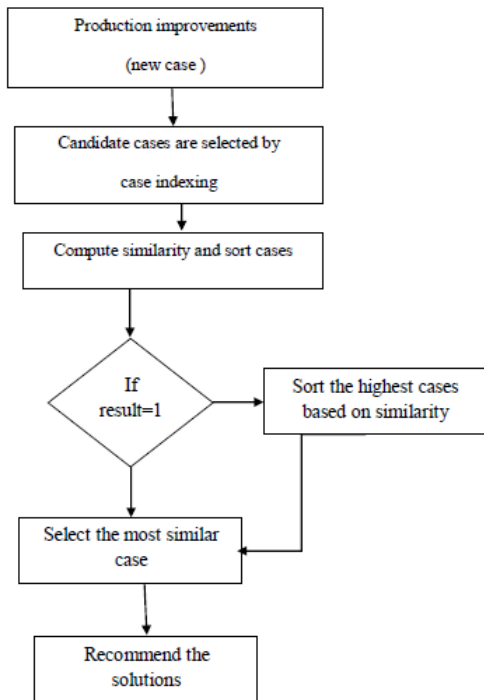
Production improvements
(new case )

Candidate cases are selected by
case indexing

Compute similarity and sort cases

If
result=1

Sort the highest cases
based on similarity

Select the most similar
case

Recommend the
solutions